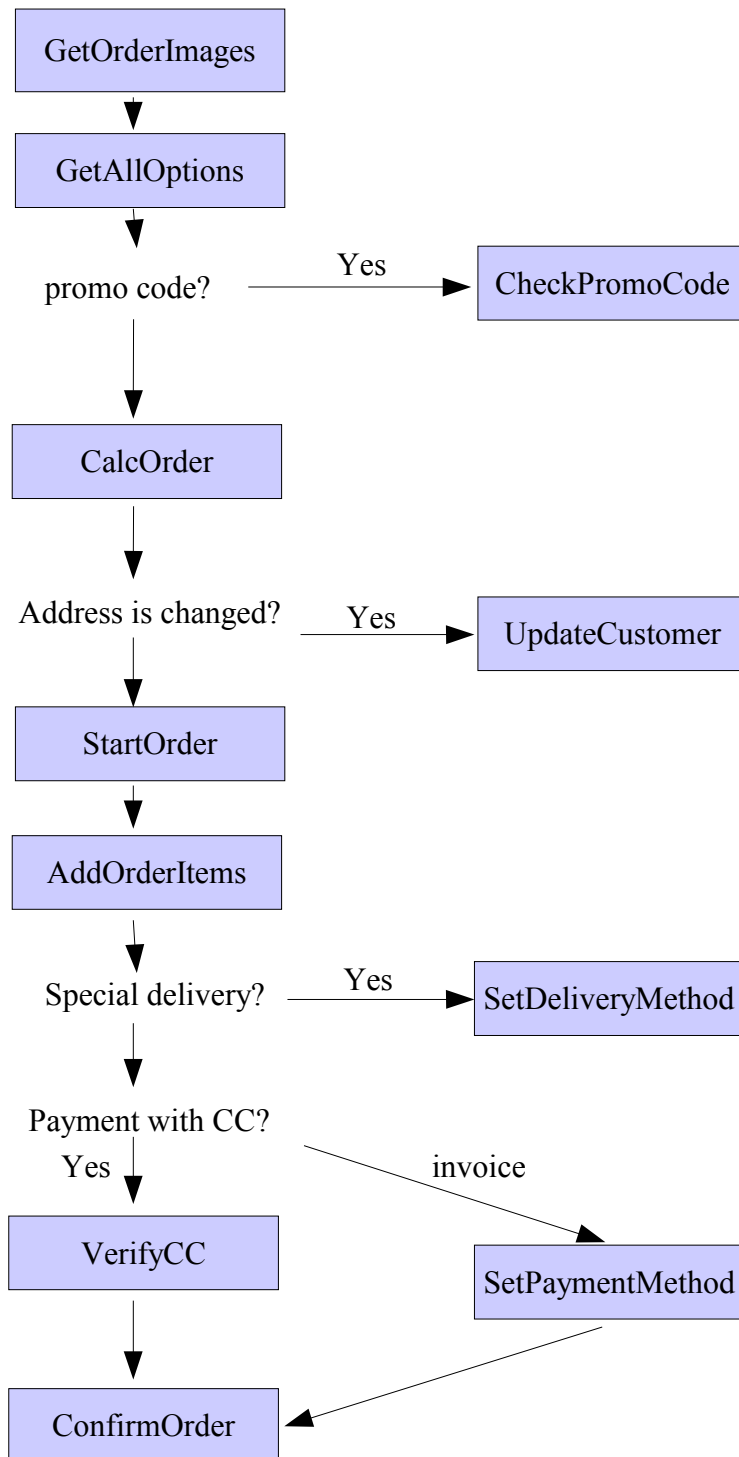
GetOrderImages

GetAllOptions

promo code?

Yes

CheckPromoCode

CalcOrder

Address is changed?

Yes

UpdateCustomer

StartOrder

AddOrderItems

Special delivery?

Yes

SetDeliveryMethod

Payment with CC?

Yes

invoice

VerifyCC

SetPaymentMethod

ConfirmOrder